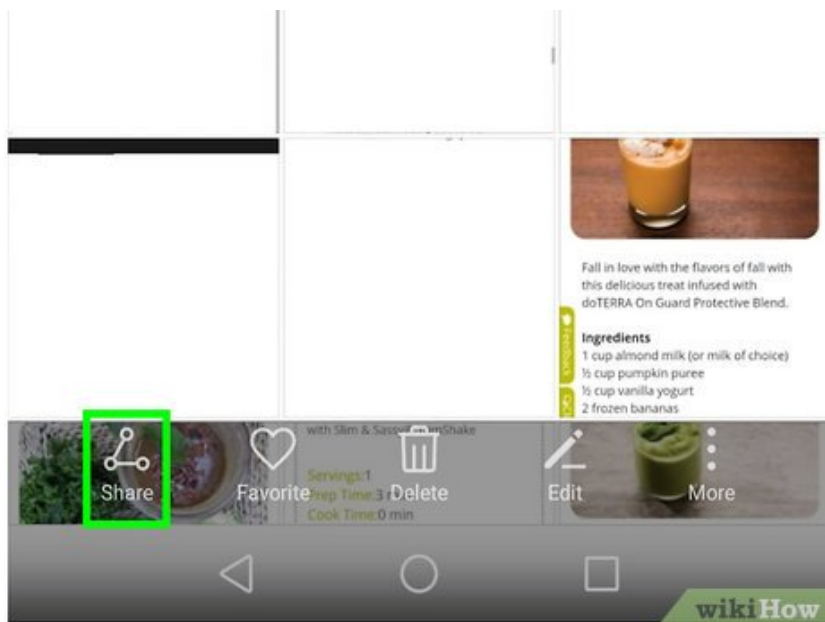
Fall in love with the flavors of fall with this delicious treat infused with doTERRA On Guard Protective Blend.

Ingredients
1 cup almond milk (or milk of choice)
½ cup pumpkin puree
½ cup vanilla yogurt
2 frozen bananas

Feedback

with Slim & Sassy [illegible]mShake

Servings:1
Prep Time:3 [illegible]
Cook Time:0 min

Share
Favorite
Delete
Edit
More

wikiHow